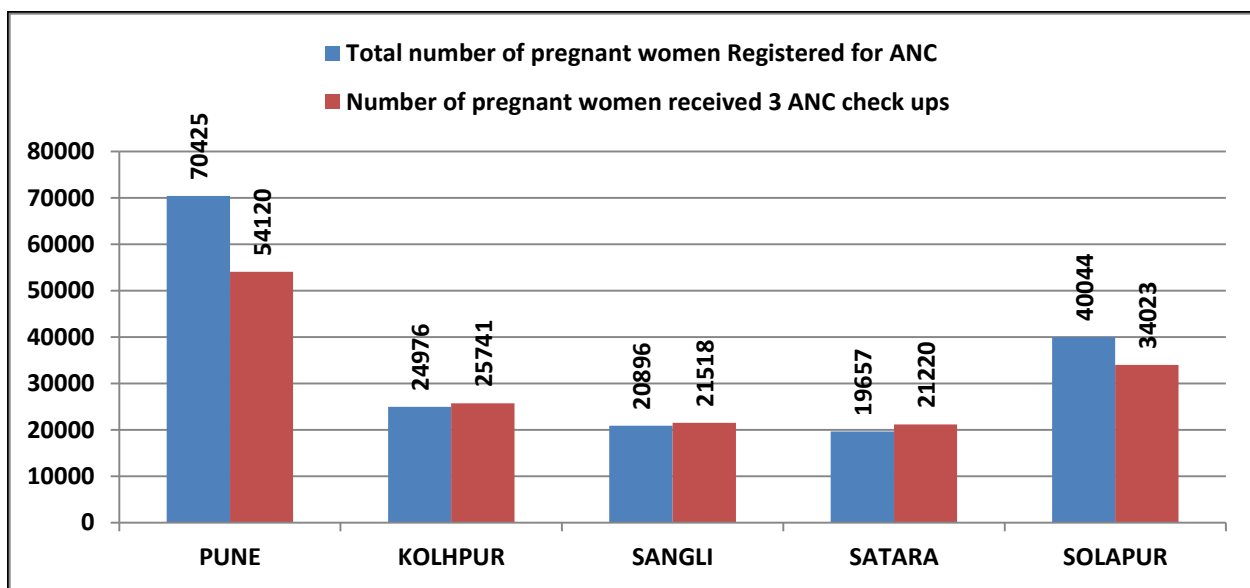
Total number of pregnant women Registered for ANC

Number of pregnant women received 3 ANC check ups

80000
70000
60000
50000
40000
30000
20000
10000
0

70425
54120
24976
25741
20896
21518
19657
21220
40044
34023

PUNE
KOLHPUR
SANGLI
SATARA
SOLAPUR